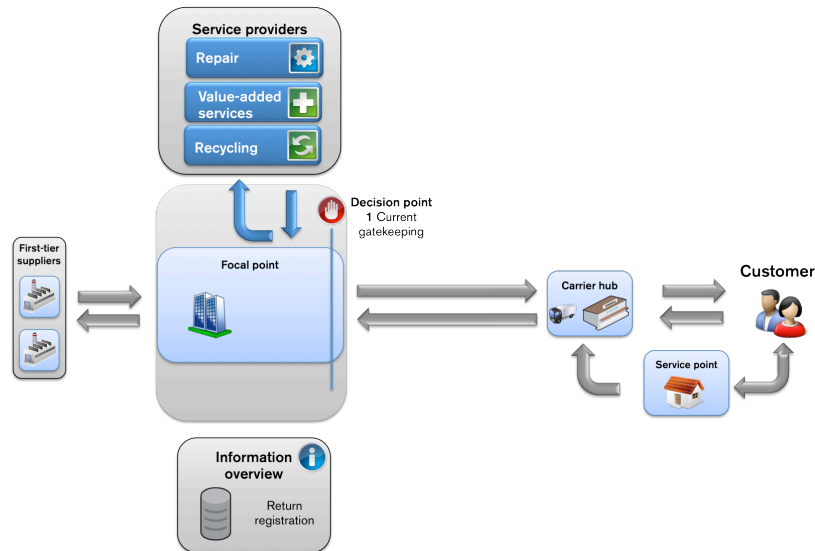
Service providers

Repair

Value-added services

Recycling

Decision point
1 Current gatekeeping

First-tier suppliers

Focal point

Carrier hub

Customer

Service point

Information overview

Return registration